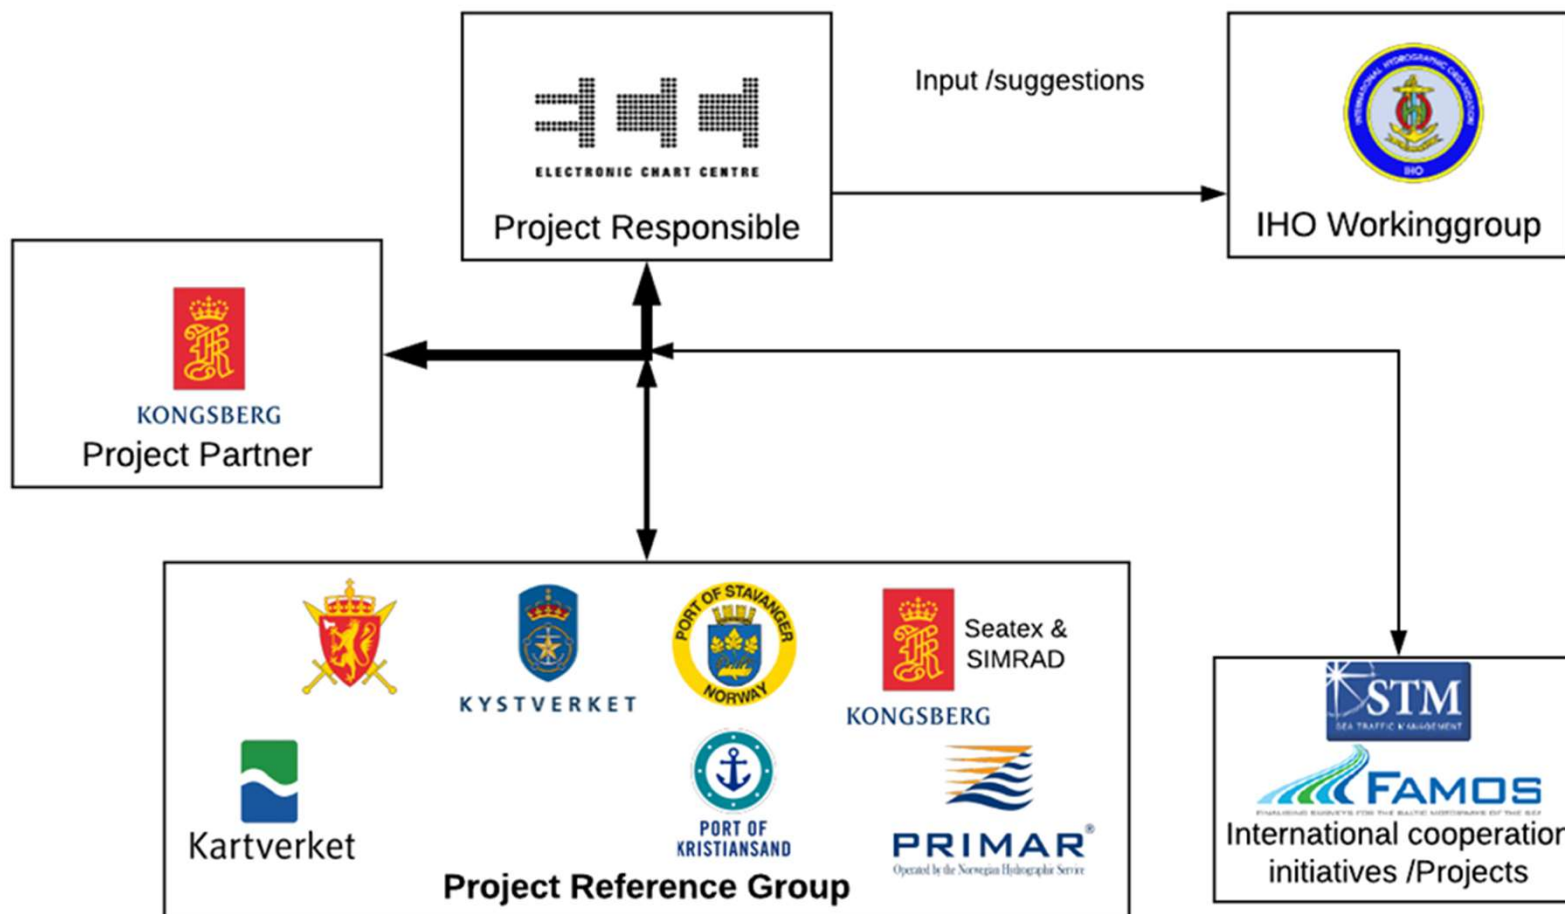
ELECTRONIC CHART CENTRE
Project Responsible

Input /suggestions

IHO
IHO Workinggroup

KONGSBERG
Project Partner

KYSTVERKET

PORT OF STAVANGER NORWAY

Seatex & SIMRAD
KONGSBERG

Kartverket

PORT OF KRISTIANSAND

PRIMAR®
Operated by the Norwegian Hydrographic Service

Project Reference Group

STM
SEA TRAFFIC MANAGEMENT
FAMOS
International cooperatio
initiatives /Projects